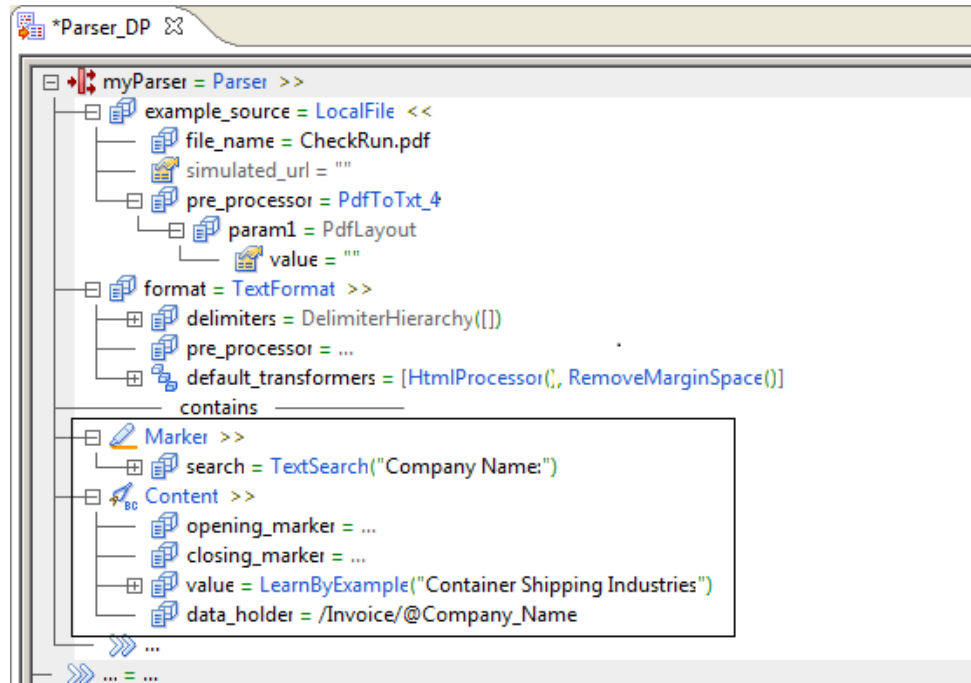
*Parser_DP

myParser = Parser >>
example_source = LocalFile <<
file_name = CheckRun.pdf
simulated_url = ""
pre_processor = PdfToTxt_4
param1 = PdfLayout
value = ""
format = TextFormat >>
delimiters = DelimiterHierarchy([])
pre_processor = ...
default_transformers = [HtmlProcessor(), RemoveMarginSpace()]
contains
Marker >>
search = TextSearch("Company Name:")
Content >>
opening_marker = ...
closing_marker = ...
value = LearnByExample("Container Shipping Industries")
data_holder = /Invoice/@Company_Name
...
... = ...